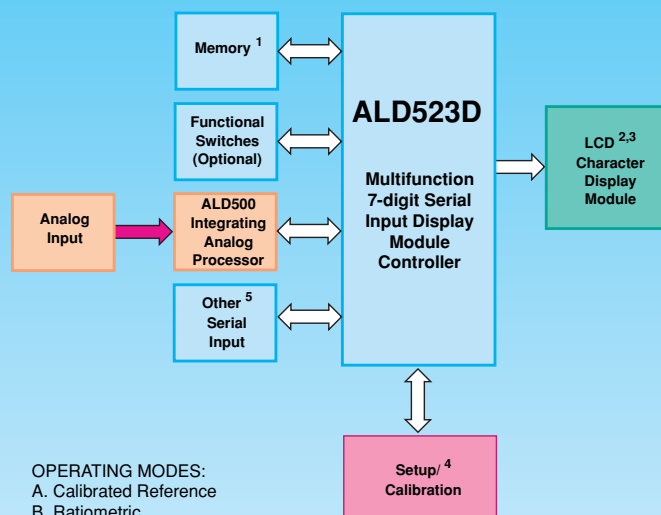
Memory $^1$

Functional Switches (Optional)

Analog Input

ALD500 Integrating Analog Processor

Other $^5$ Serial Input

ALD523D

Multifunction 7-digit Serial Input Display Module Controller

LCD $^{2,3}$ Character Display Module

Setup/ $^4$ Calibration

OPERATING MODES:
A. Calibrated Reference
B. Ratiometric